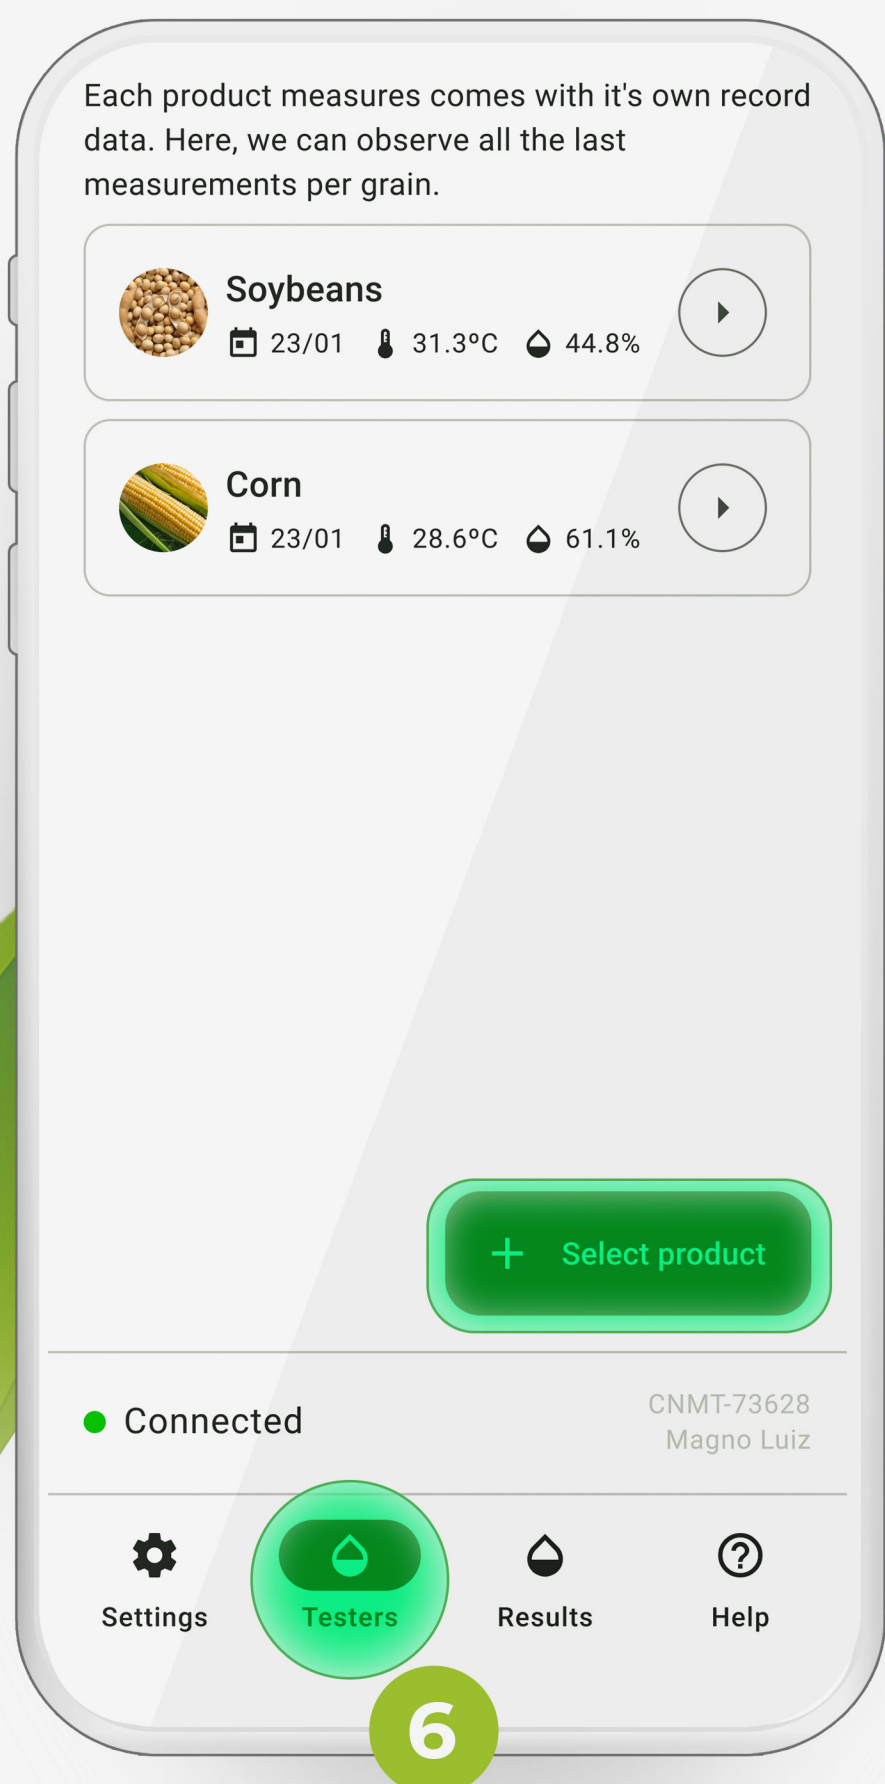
Each product measures comes with it's own record data. Here, we can observe all the last measurements per grain.

Soybeans
23/01 31.3°C 44.8%

Corn
23/01 28.6°C 61.1%

+ Select product

Connected

CNMT-73628
Magno Luiz

Settings
Testers
Results
Help

6